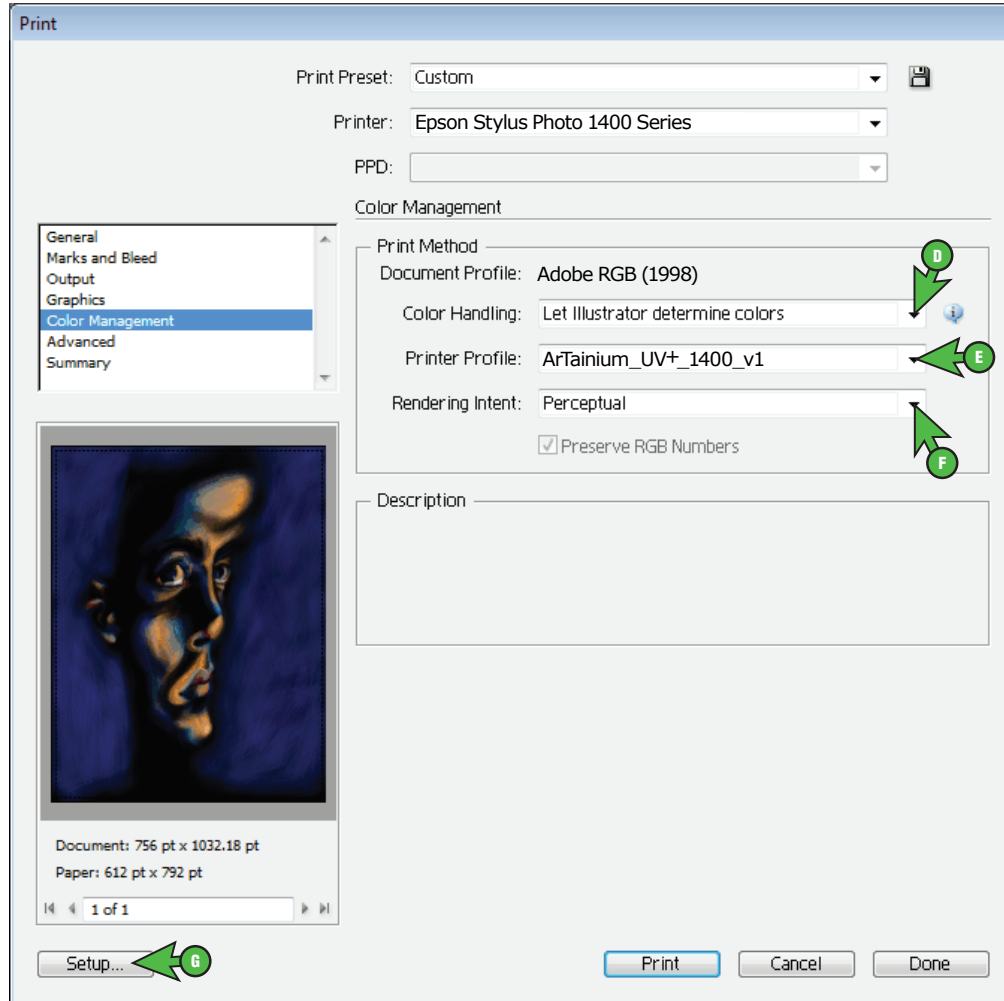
Print

Print Preset: Custom

Printer: Epson Stylus Photo 1400 Series

PPD:

Color Management

General
Marks and Bleed
Output
Graphics
Color Management
Advanced
Summary

Print Method

Document Profile: Adobe RGB (1998)

Color Handling: Let Illustrator determine colors

D

Printer Profile: ArTainium_UV+_1400_v1

E

Rendering Intent: Perceptual

Preserve RGB Numbers

F

Description

Document: 756 pt x 1032.18 pt

Paper: 612 pt x 792 pt

1 of 1

Setup...

G

Print

Cancel

Done